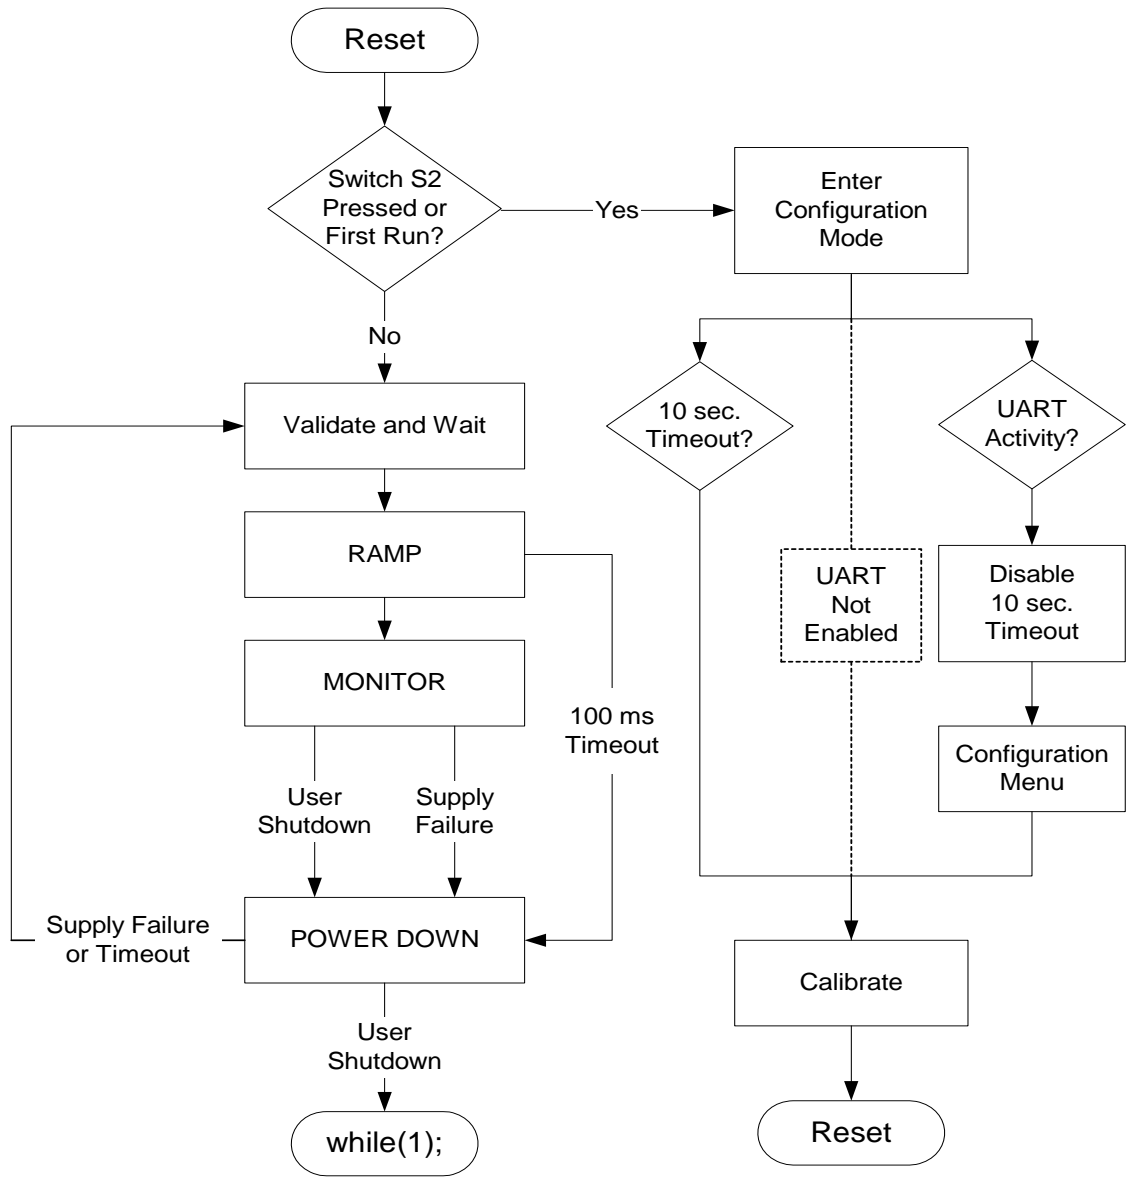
Reset

Switch S2 Pressed or First Run?

Yes

Enter Configuration Mode

No

Validate and Wait

10 sec. Timeout?

UART Activity?

RAMP

UART Not Enabled

Disable 10 sec. Timeout

MONITOR

100 ms Timeout

Configuration Menu

User Shutdown

Supply Failure

Supply Failure or Timeout

POWER DOWN

Calibrate

User Shutdown

while(1);

Reset